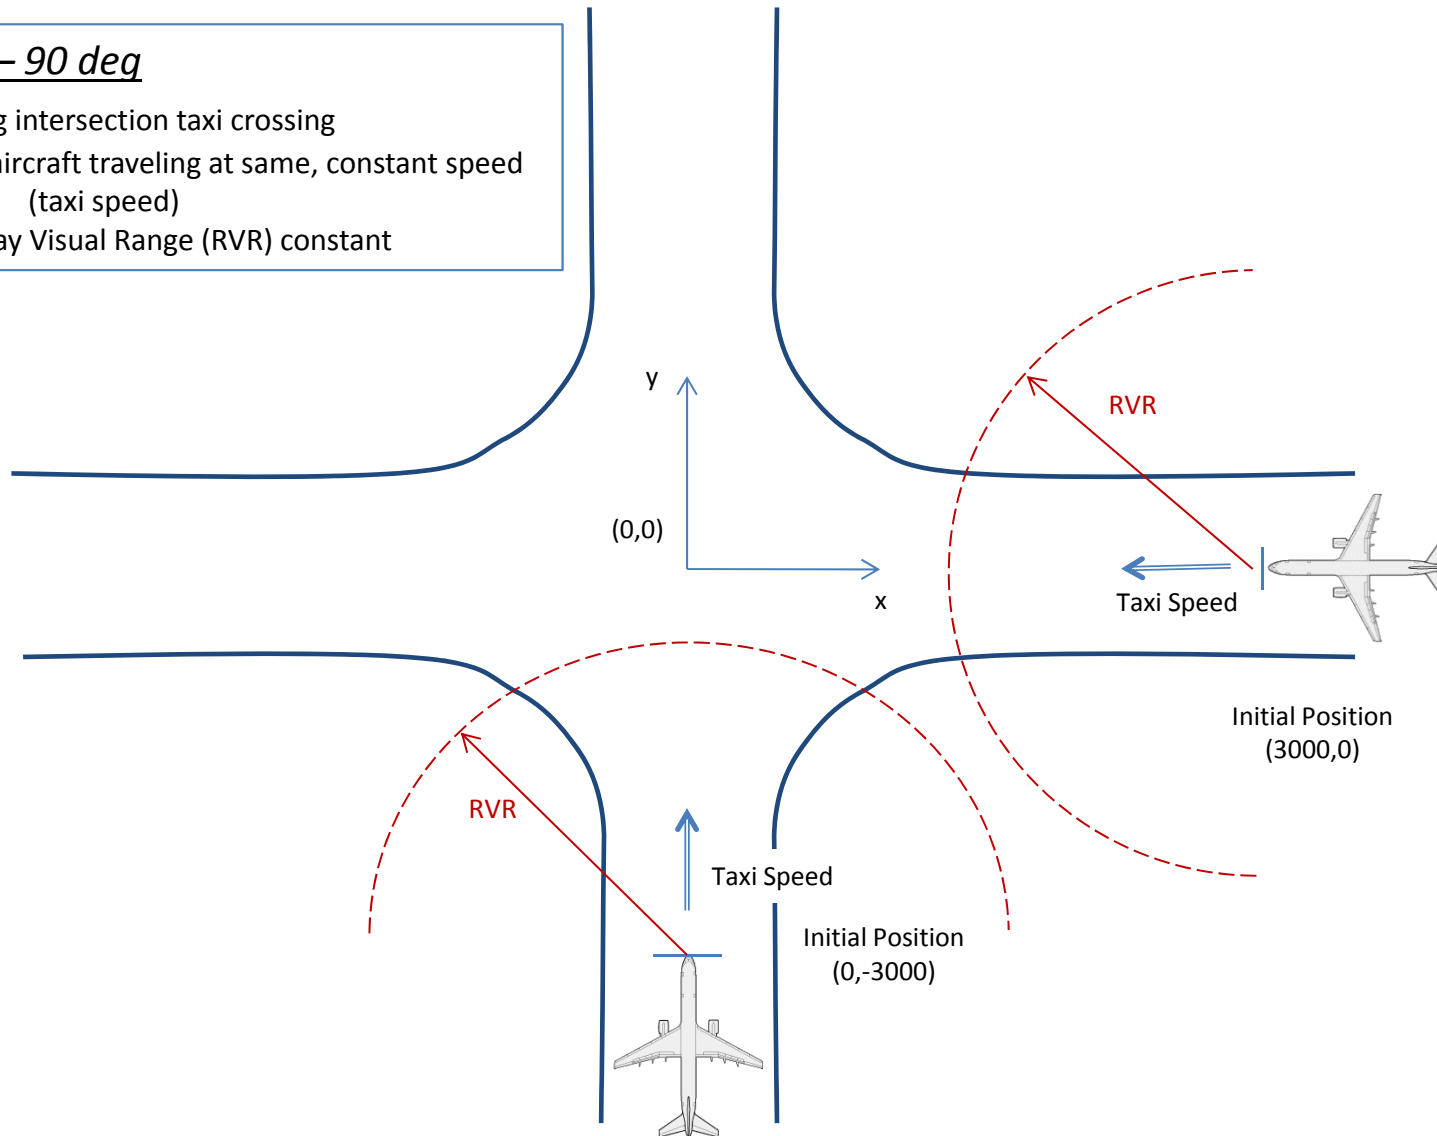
– 90 deg

g intersection taxi crossing

ircraft traveling at same, constant speed (taxi speed)

ay Visual Range (RVR) constant

y

(0,0)

x

RVR

Taxi Speed

Initial Position
(3000,0)

RVR

Taxi Speed

Initial Position
(0,-3000)